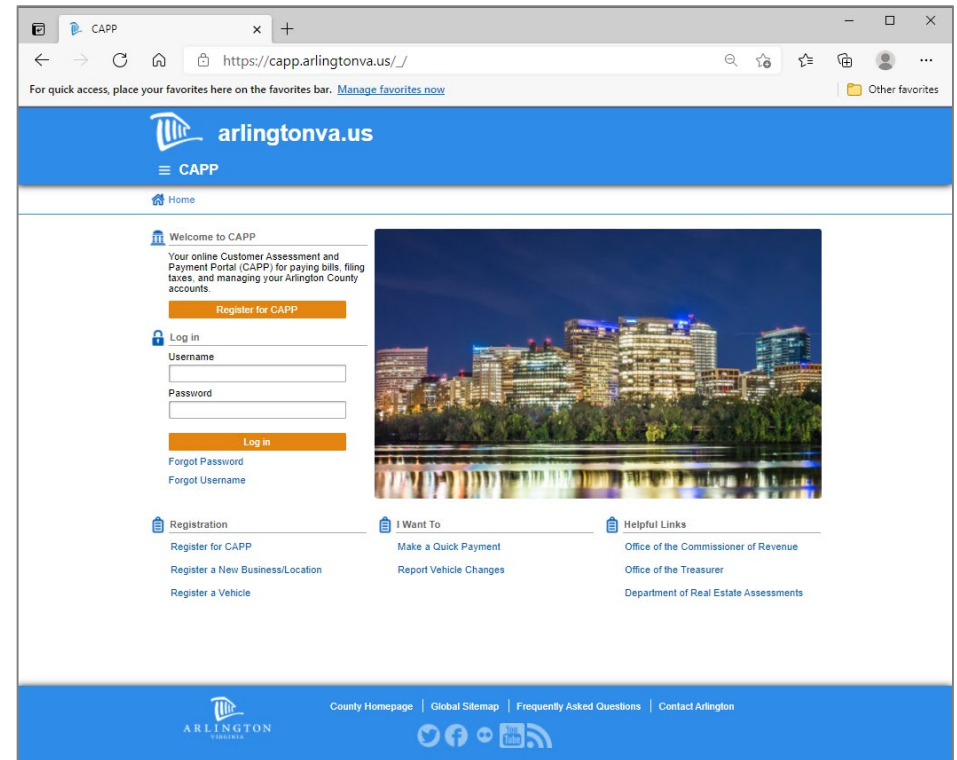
CAPP

https://capp.arlingtonva.us/_/

For quick access, place your favorites here on the favorites bar. Manage favorites now

Other favorites

arlingtonva.us

CAPP

Home

Welcome to CAPP

Your online Customer Assessment and Payment Portal (CAPP) for paying bills, filing taxes, and managing your Arlington County accounts.

Register for CAPP

Log in

Username

Password

Log in

Forgot Password

Forgot Username

Registration

Register for CAPP

Register a New Business/Location

Register a Vehicle

I Want To

Make a Quick Payment

Report Vehicle Changes

Helpful Links

Office of the Commissioner of Revenue

Office of the Treasurer

Department of Real Estate Assessments

ARLINGTON
VIRGINIA

County Homepage | Global Sitemap | Frequently Asked Questions | Contact Arlington

You Tube